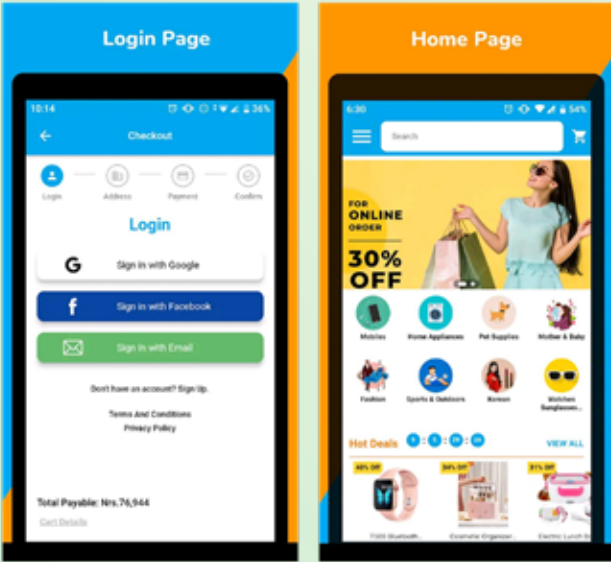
Login Page

10:14 36%

Checkout

Login Address Payment Confirm

Login

G Sign in with Google

f Sign in with Facebook

Sign in with Email

Don't have an account? Sign Up.

Terms And Conditions

Privacy Policy

Total Payable: Nrs.76,944

Cart Details

Home Page

6:30 54%

Search

FOR ONLINE ORDER

30% OFF

Mobiles Home Appliances Pet Supplies Mother & Baby

Fashion Sports & Outdoors Korean Watches Sunglasses...

Hot Deals 0 : 5 : 29 : 26

VIEW ALL

46% Off 34% Off 31% Off

T500 Bluetooth... Cosmetic Organizer... Electric Lunch B...